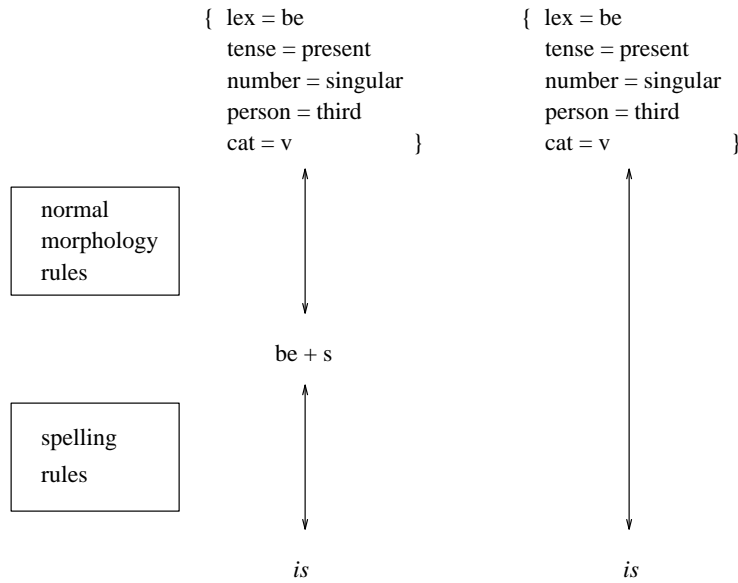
{ lex = be
tense = present
number = singular
person = third
cat = v }

{ lex = be
tense = present
number = singular
person = third
cat = v }

normal morphology rules

be + s

spelling rules

*is*

*is*